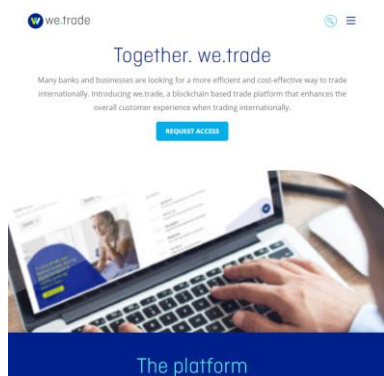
we.trade

Together. we.trade

Many banks and businesses are looking for a more efficient and cost-effective way to trade internationally. Introducing we.trade, a blockchain based trade platform that enhances the overall customer experience when trading internationally.

REQUEST ACCESS

The platform